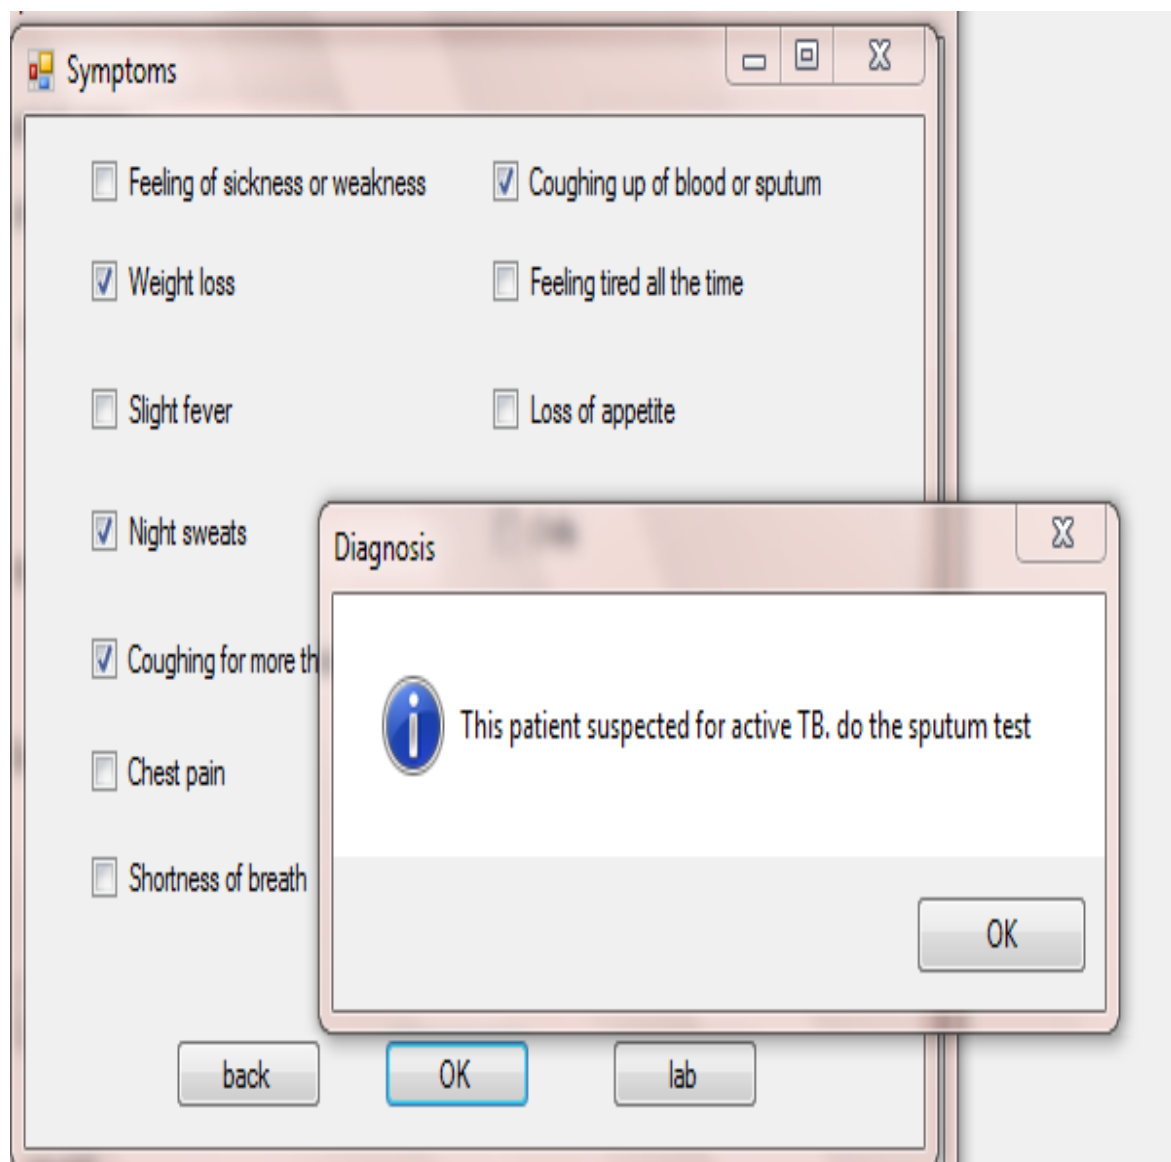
Symptoms

Feeling of sickness or weakness
Coughing up of blood or sputum
Weight loss
Feeling tired all the time
Slight fever
Loss of appetite
Night sweats
Coughing for more th
Chest pain
Shortness of breath

Diagnosis

This patient suspected for active TB. do the sputum test

OK

back
OK
lab